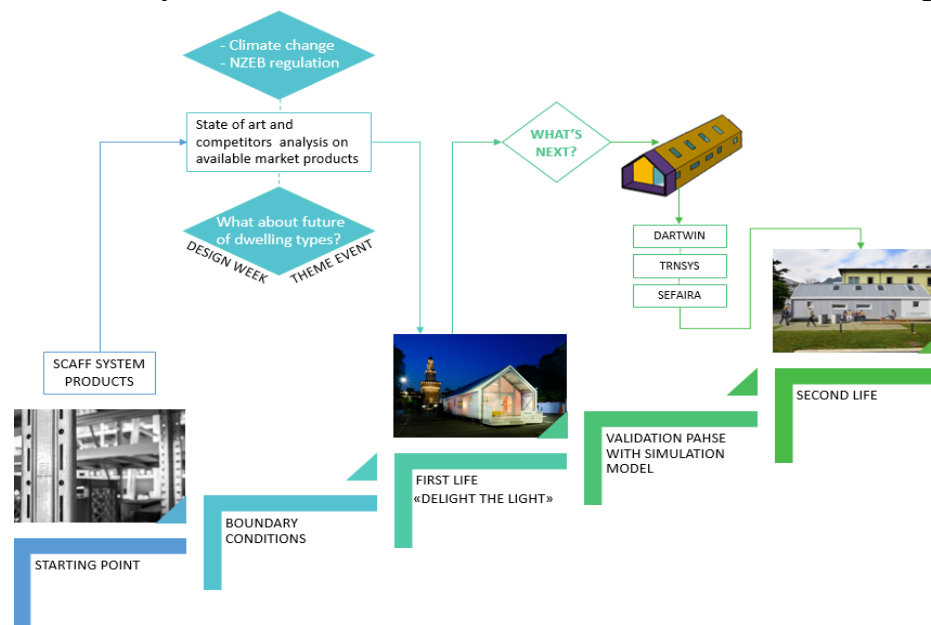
- Climate change
- NZEB regulation

State of art and competitors analysis on available market products

What about future of dwelling types?

DESIGN WEEK

THEME EVENT

WHAT'S NEXT?

DARTWIN

TRNSYS

SEFAIRA

SCAFF SYSTEM PRODUCTS

SECOND LIFE

VALIDATION PAHSE WITH SIMULATION MODEL

FIRST LIFE
«DELIGHT THE LIGHT»

BOUNDARY CONDITIONS

STARTING POINT